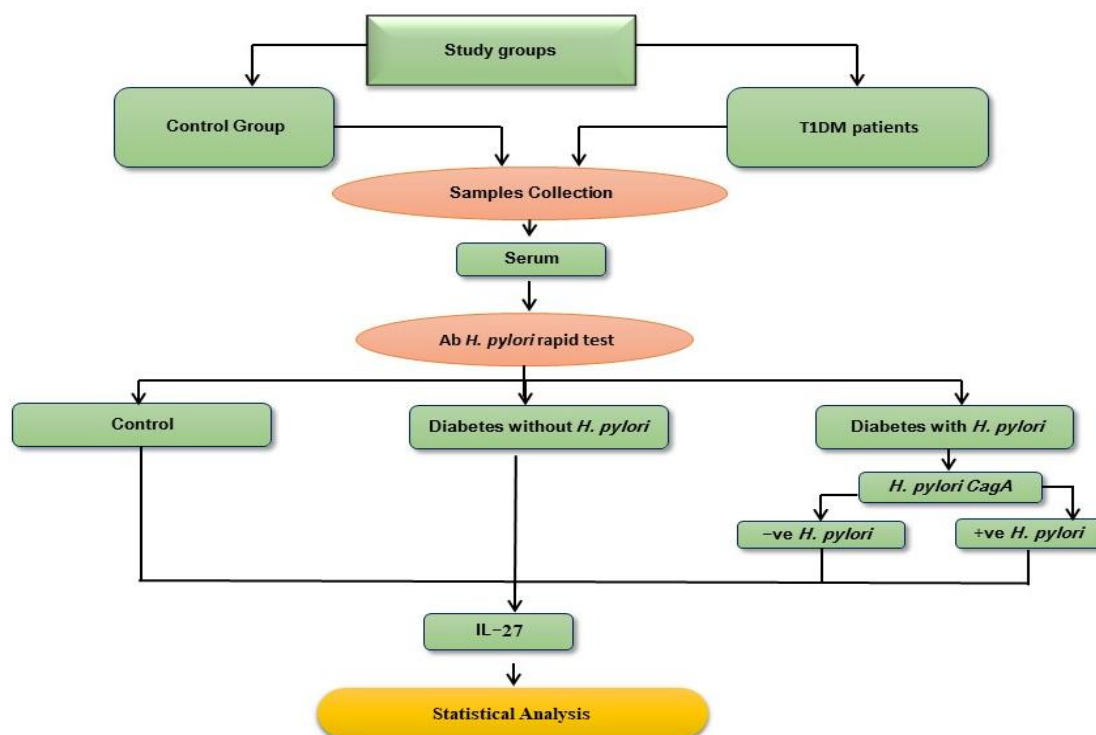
Study groups

Control Group

T1DM patients

Samples Collection

Serum

Ab H. pylori rapid test

Control

Diabetes without H. pylori

Diabetes with H. pylori

H. pylori CagA

−ve H. pylori

+ve H. pylori

IL−27

Statistical Analysis